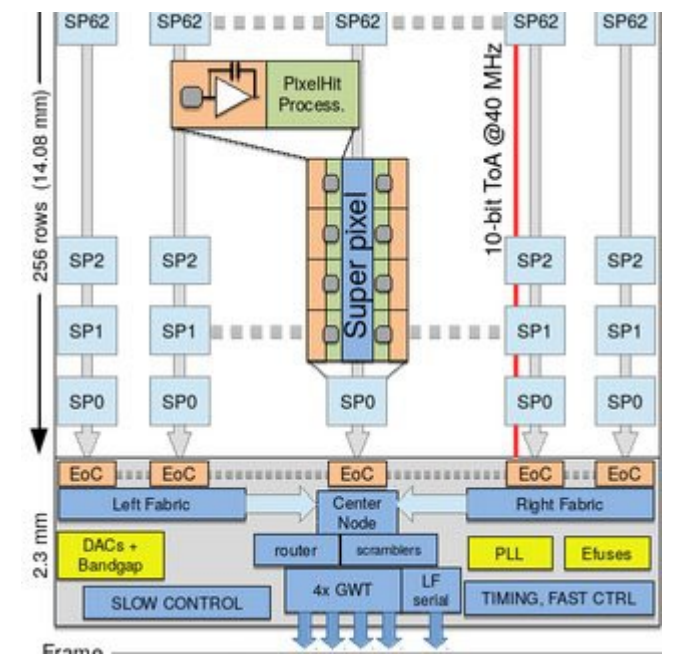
SP62 SP62 SP62 SP62 SP62

PixelHit Process.

10-bit ToA @40 MHz

256 rows (14.08 mm)

Super pixel

SP2 SP2 SP2 SP2

SP1 SP1 SP1 SP1

SP0 SP0 SP0 SP0 SP0

EoC EoC EoC EoC EoC

Left Fabric

Center Node

Right Fabric

2.3 mm

DACs + Bandgap

router

scramblers

PLL

Efuses

SLOW CONTROL

4x GWT

LF serial

TIMING, FAST CTRL

Frame